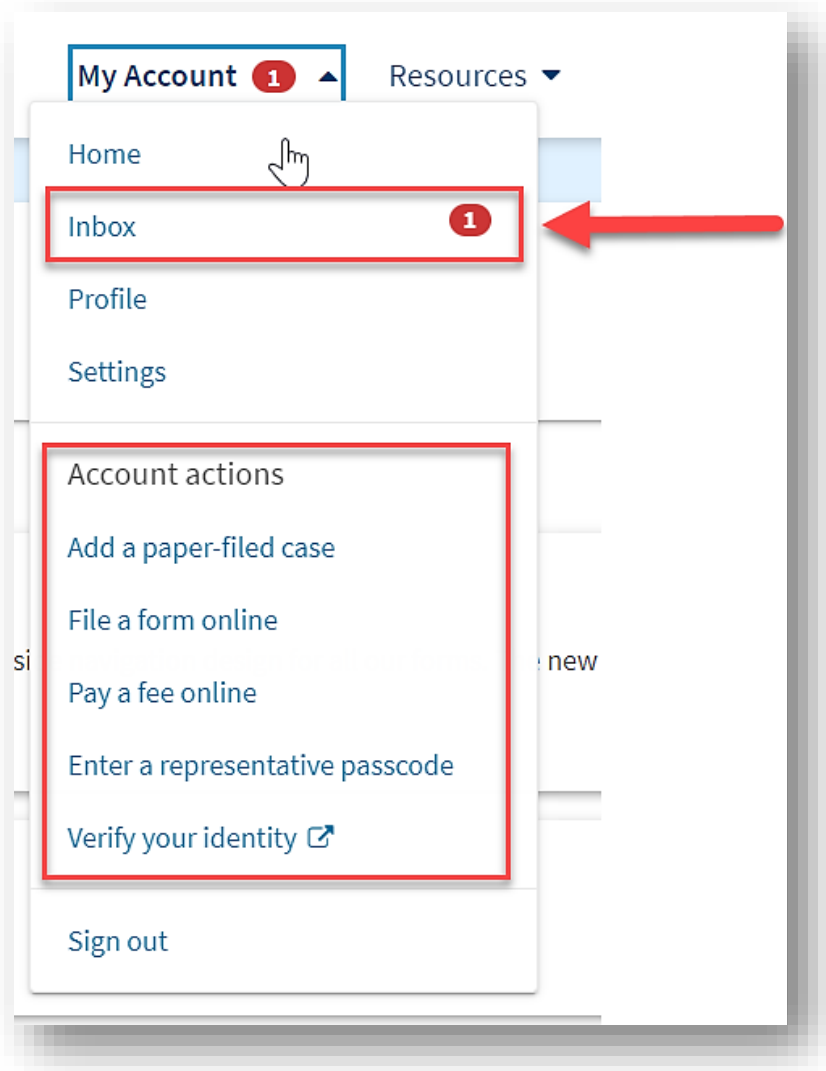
My Account 1

Resources

Home

Inbox 1

Profile

Settings

Account actions

Add a paper-filed case

File a form online

Pay a fee online

Enter a representative passcode

Verify your identity

Sign out

si

new